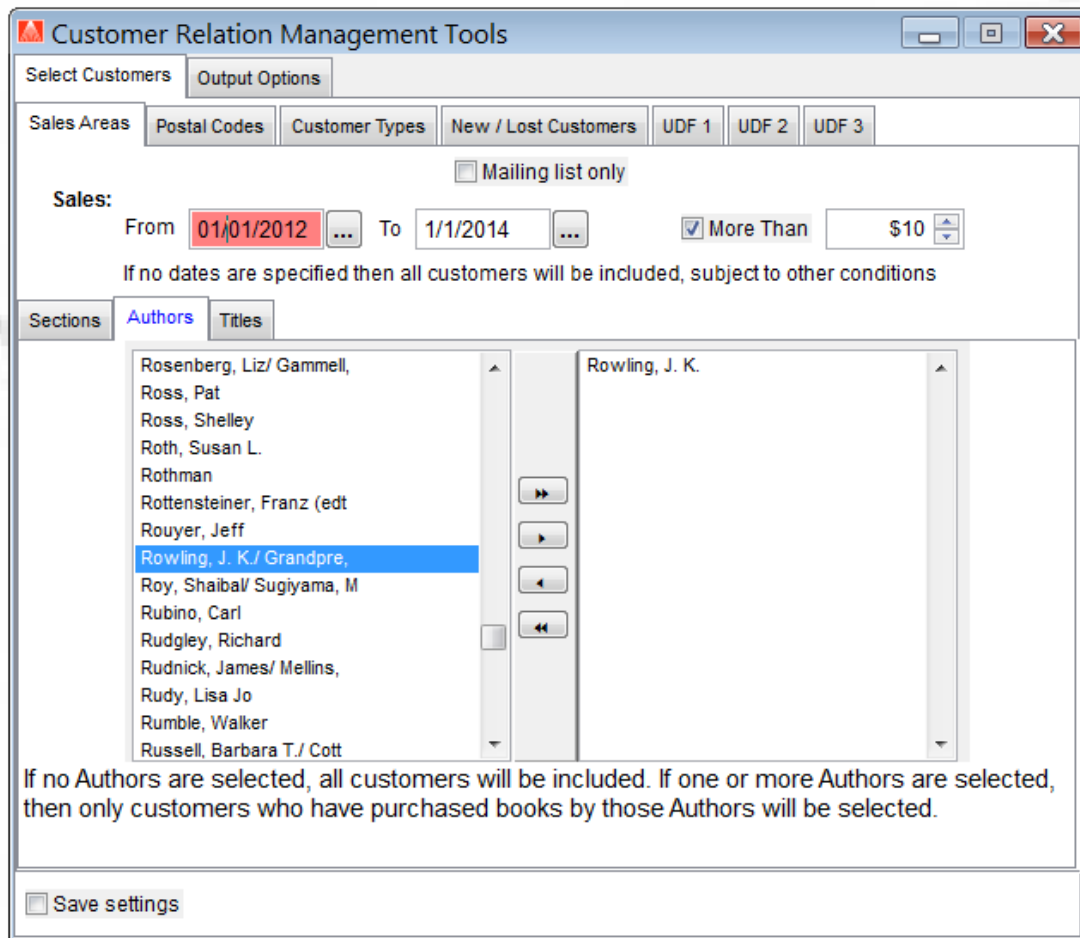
Customer Relation Management Tools

Select Customers
Output Options

Sales Areas
Postal Codes
Customer Types
New / Lost Customers
UDF 1
UDF 2
UDF 3

Mailing list only

Sales:
From 01/01/2012 ... To 1/1/2014 ... More Than $10

If no dates are specified then all customers will be included, subject to other conditions

Sections
Authors
Titles

Rosenberg, Liz/ Gammell,
Ross, Pat
Ross, Shelley
Roth, Susan L.
Rothman
Rottensteiner, Franz (edt
Rouyer, Jeff
Rowling, J. K./ Grandpre,
Roy, Shaibal/ Sugiyama, M
Rubino, Carl
Rudgley, Richard
Rudnick, James/ Mellins,
Rudy, Lisa Jo
Rumble, Walker
Russell, Barbara T./ Cott

Rowling, J. K.

If no Authors are selected, all customers will be included. If one or more Authors are selected, then only customers who have purchased books by those Authors will be selected.

Save settings